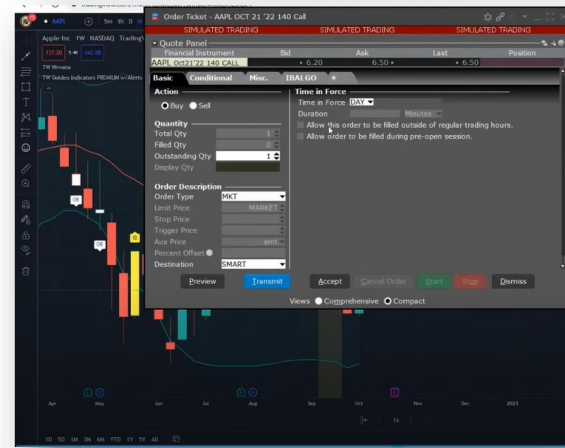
AAPL
5m 1h D W
Apple Inc · 1W · NASDAQ · TradingV
137.20 1.46 140.00
TW Nirvana
TW Goldies Indicators PREMIUM w/Alerts
Order Ticket - AAPL OCT 21 '22 140 Call
SIMULATED TRADING SIMULATED TRADING SIMULATED TRADING
Quote Panel
| Financial Instrument | Bid | Ask | Last | Position |
|---|---|---|---|---|
| AAPL Oct21'22 140 CALL | 6.20 | 6.50 | 6.50 | |
Basic Conditional Misc. IBALGO
Action
Buy Sell
Quantity
Total Qty 1
Filled Qty 0
Outstanding Qty 1
Display Qty
Order Description
Order Type MKT
Limit Price MARKET
Stop Price
Trigger Price
Aux Price amt
Percent Offset
Destination SMART
Time in Force
Time in Force DAY
Duration Minutes
Allow this order to be filled outside of regular trading hours.
Allow order to be filled during pre-open session.
Preview Transmit Accept Cancel Order Start Stop Dismiss
Views Comprehensive Compact
Apr May Jun Jul Aug Sep Oct Nov Dec 2023
1D 5D 1M 3M 6M YTD 1Y 5Y All